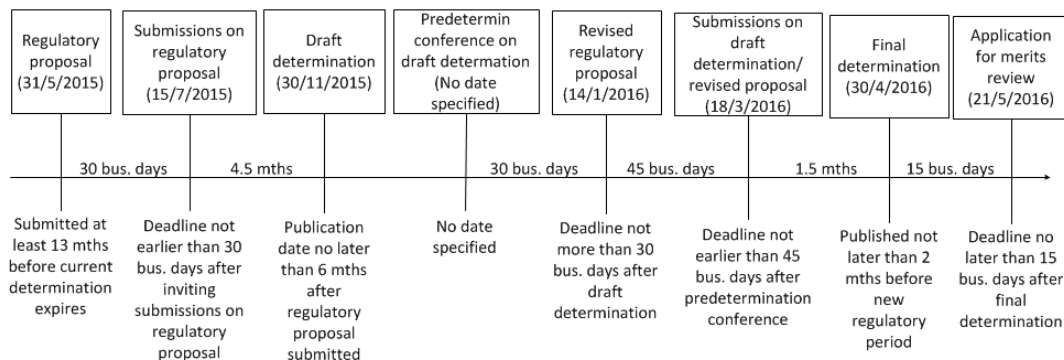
Regulatory proposal (31/5/2015)

Submissions on regulatory proposal (15/7/2015)

Draft determination (30/11/2015)

Predetermin conference on draft determation (No date specified)

Revised regulatory proposal (14/1/2016)

Submissions on draft determination/ revised proposal (18/3/2016)

Final determination (30/4/2016)

Application for merits review (21/5/2016)

30 bus. days

4.5 mths

30 bus. days

45 bus. days

1.5 mths

15 bus. days

Submitted at least 13 mths before current determination expires

Deadline not earlier than 30 bus. days after inviting submissions on regulatory proposal

Publication date no later than 6 mths after regulatory proposal submitted

No date specified

Deadline not more than 30 bus. days after draft determination

Deadline not earlier than 45 bus. days after predetermination conference

Published not later than 2 mths before new regulatory period

Deadline no later than 15 bus. days after final determination